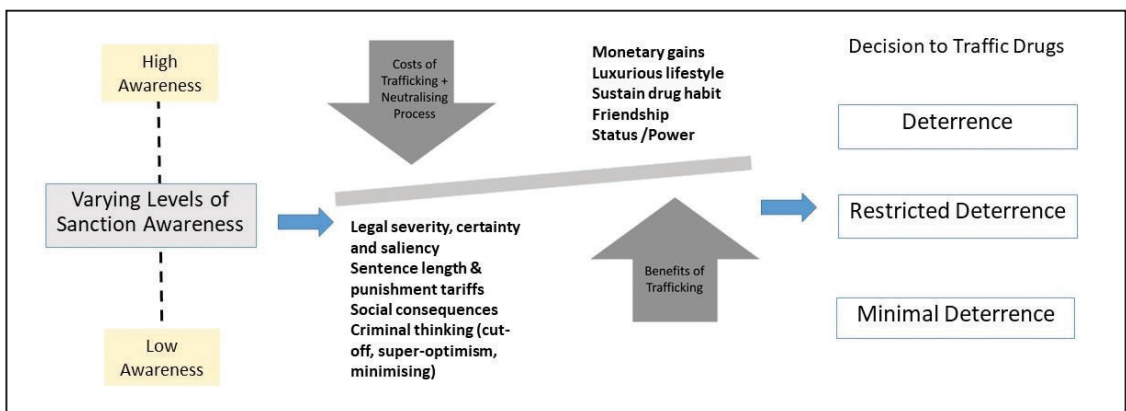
High Awareness

Varying Levels of Sanction Awareness

Low Awareness

Costs of Trafficking + Neutralising Process

Legal severity, certainty and saliency
Sentence length & punishment tariffs
Social consequences
Criminal thinking (cut-off, super-optimism, minimising)

Monetary gains
Luxurious lifestyle
Sustain drug habit
Friendship
Status /Power

Benefits of Trafficking

Decision to Traffic Drugs

Deterrence

Restricted Deterrence

Minimal Deterrence